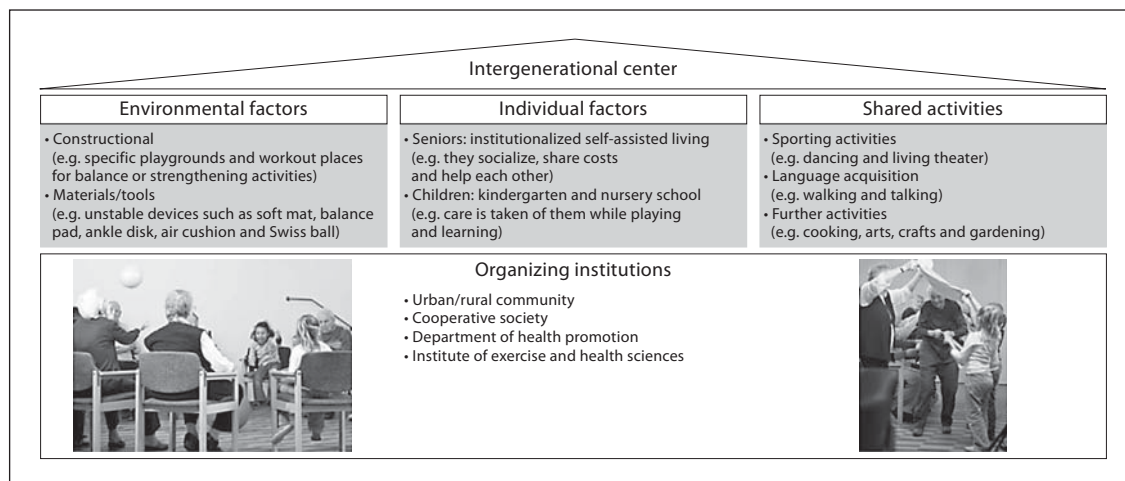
Intergenerational center

Environmental factors

• Constructional (e.g. specific playgrounds and workout places for balance or strengthening activities)
• Materials/tools (e.g. unstable devices such as soft mat, balance pad, ankle disk, air cushion and Swiss ball)

Individual factors

• Seniors: institutionalized self-assisted living (e.g. they socialize, share costs and help each other)
• Children: kindergarten and nursery school (e.g. care is taken of them while playing and learning)

Shared activities

• Sporting activities (e.g. dancing and living theater)
• Language acquisition (e.g. walking and talking)
• Further activities (e.g. cooking, arts, crafts and gardening)

Organizing institutions

• Urban/rural community
• Cooperative society
• Department of health promotion
• Institute of exercise and health sciences